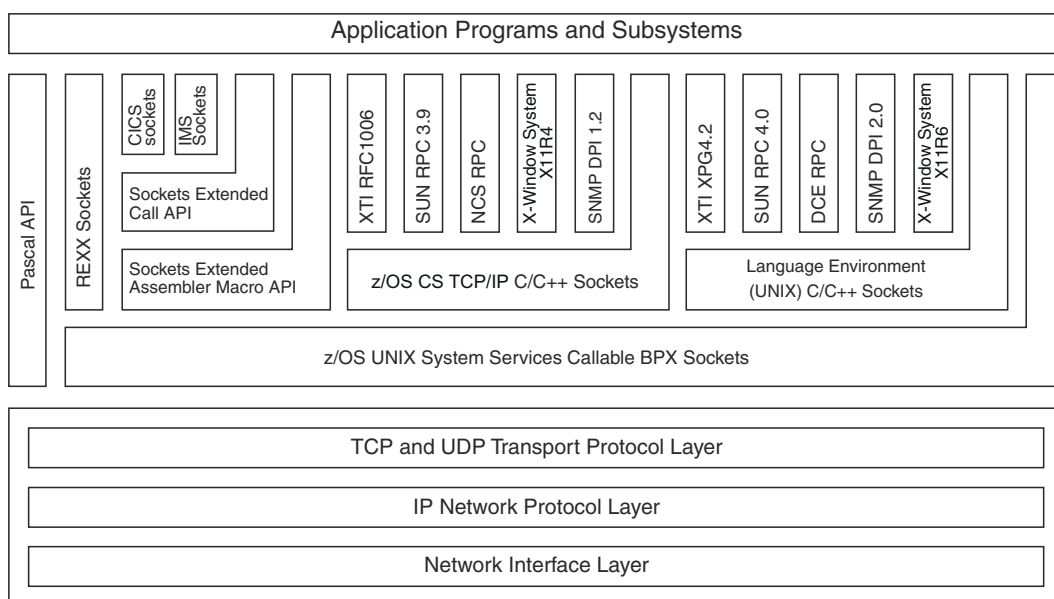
Application Programs and Subsystems

Pascal API

REXX Sockets

CICS sockets

IMS Sockets

Sockets Extended Call API

Sockets Extended Assembler Macro API

XTI RFC1006

SUN RPC 3.9

NCS RPC

X-Window System X11R4

SNMP DPI 1.2

z/OS CS TCP/IP C/C++ Sockets

XTI XPG4.2

SUN RPC 4.0

DCE RPC

SNMP DPI 2.0

X-Window System X11R6

Language Environment (UNIX) C/C++ Sockets

z/OS UNIX System Services Callable BPX Sockets

TCP and UDP Transport Protocol Layer

IP Network Protocol Layer

Network Interface Layer